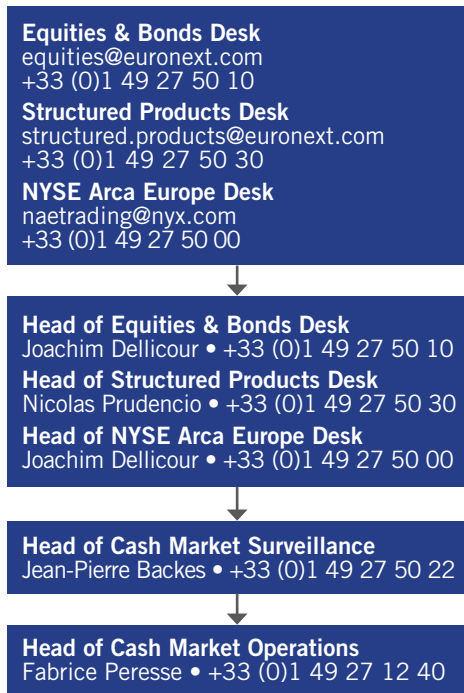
Equities & Bonds Desk
equities@euronext.com
+33 (0)1 49 27 50 10

Structured Products Desk
structured.products@euronext.com
+33 (0)1 49 27 50 30

NYSE Arca Europe Desk
naetrading@nyx.com
+33 (0)1 49 27 50 00

Head of Equities & Bonds Desk
Joachim Dellicour • +33 (0)1 49 27 50 10

Head of Structured Products Desk
Nicolas Prudencio • +33 (0)1 49 27 50 30

Head of NYSE Arca Europe Desk
Joachim Dellicour • +33 (0)1 49 27 50 00

Head of Cash Market Surveillance
Jean-Pierre Backes • +33 (0)1 49 27 50 22

Head of Cash Market Operations
Fabrice Peresse • +33 (0)1 49 27 12 40